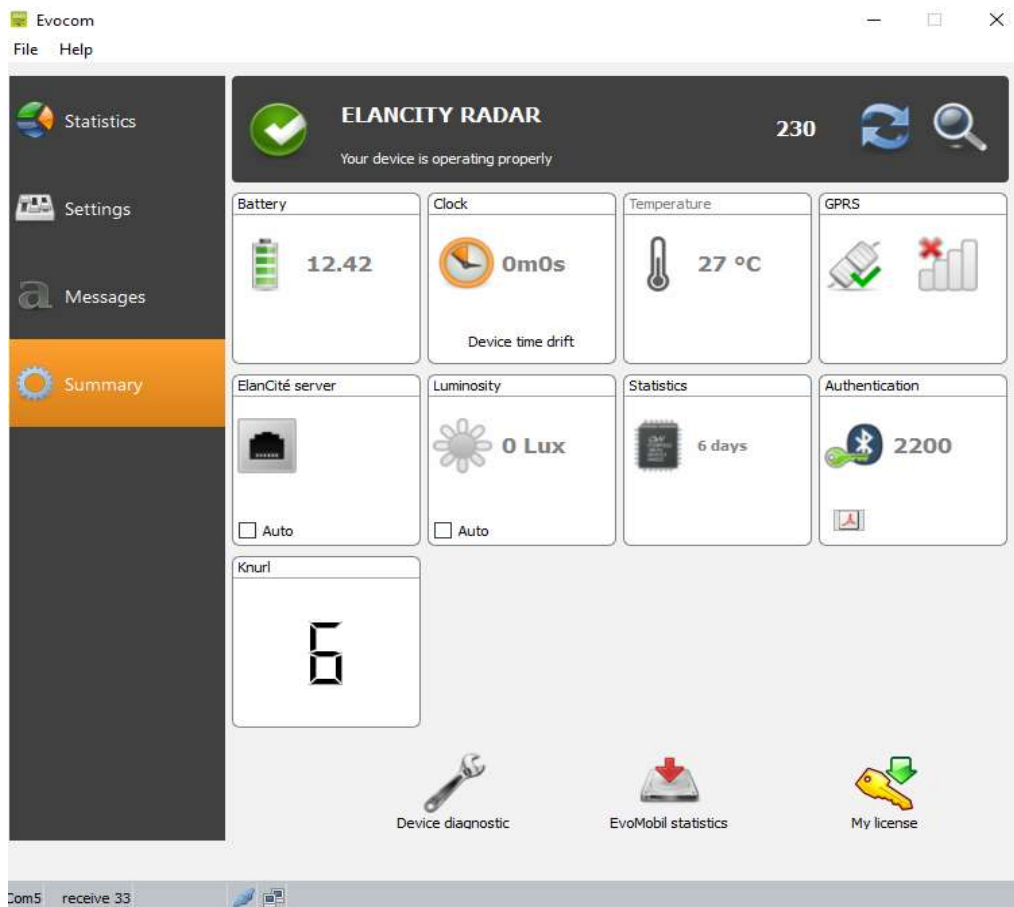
Evocom

File Help

Statistics

Settings

Messages

Summary

ELANCITY RADAR

Your device is operating properly

230

Battery

12.42

Clock

0m0s

Device time drift

Temperature

27 °C

GPRS

ElanCité server

Auto

Luminosity

0 Lux

Auto

Statistics

6 days

Authentication

2200

Knurl

6

Device diagnostic

EvoMobil statistics

My license

Com5 receive 33